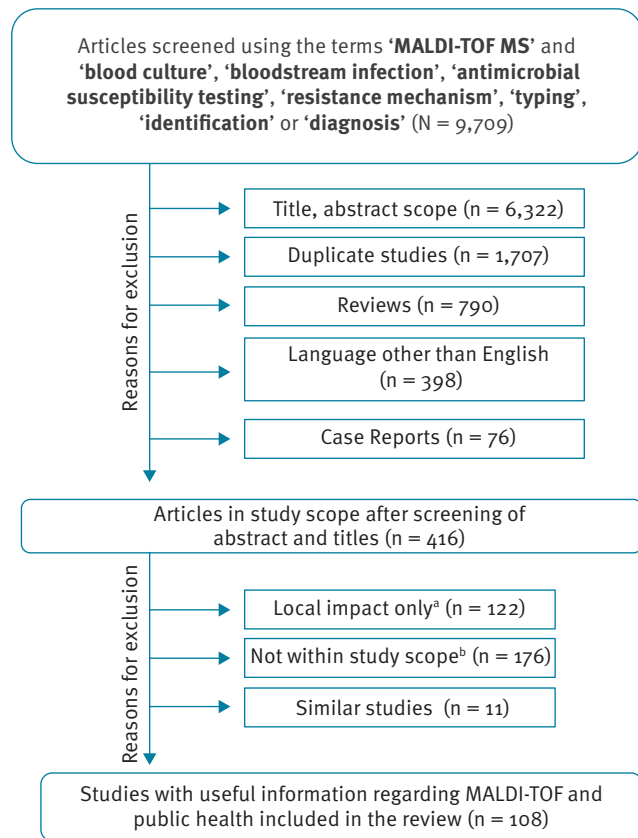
Articles screened using the terms '**MALDI-TOF MS**' and '**blood culture**', '**bloodstream infection**', '**antimicrobial susceptibility testing**', '**resistance mechanism**', '**typing**', '**identification**' or '**diagnosis**' (N = 9,709)

Reasons for exclusion

Title, abstract scope (n = 6,322)

Duplicate studies (n = 1,707)

Reviews (n = 790)

Language other than English (n = 398)

Case Reports (n = 76)

Articles in study scope after screening of abstract and titles (n = 416)

Reasons for exclusion

Local impact only$^a$ (n = 122)

Not within study scope$^b$ (n = 176)

Similar studies (n = 11)

Studies with useful information regarding MALDI-TOF and public health included in the review (n = 108)